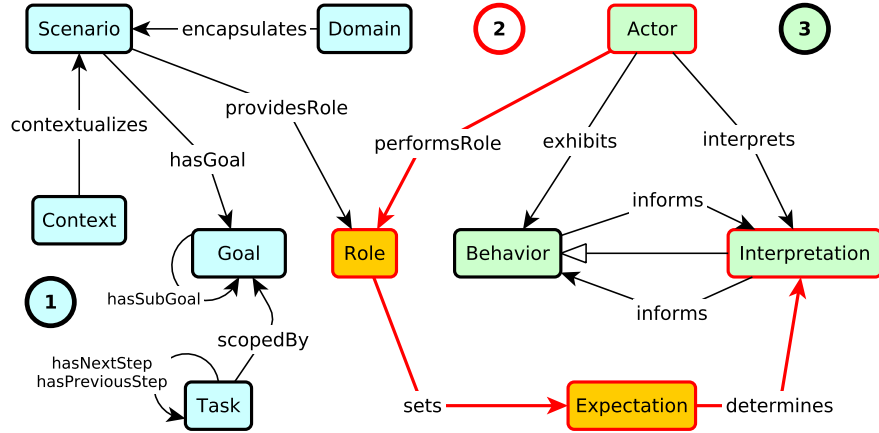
Scenario
encapsulates
Domain
2
Actor
3
contextualizes
providesRole
performsRole
exhibits
interprets
hasGoal
informs
Context
Goal
Role
Behavior
Interpretation
1
hasSubGoal
informs
scopedBy
hasNextStep
hasPreviousStep
Task
sets
Expectation
determines